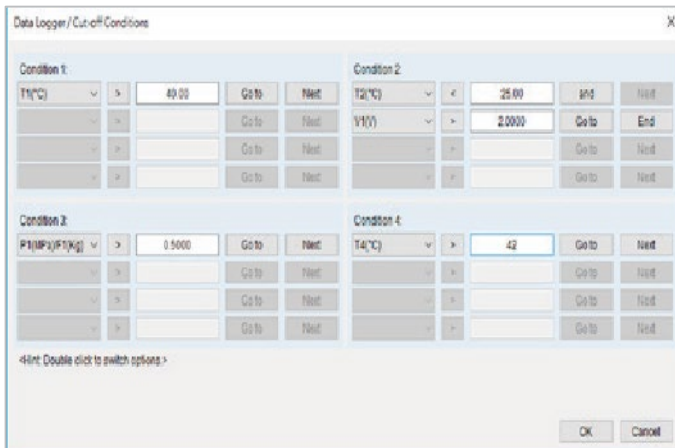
Data Logger / Cut-off Conditions

X

Condition 1:

T1(°C) > 40.00 Go to Next

Go to Next

Go to Next

Go to Next

Condition 2:

T2(°C) < 25.00 and Next

V1(V) > 2.0000 Go to End

Go to Next

Go to Next

Condition 3:

P1(MPa)/F1(Kg) > 0.5000 Go to Next

Go to Next

Go to Next

Go to Next

Condition 4:

T4(°C) > 42 Go to Next

Go to Next

Go to Next

Go to Next

<Hint: Double click to switch options.>

OK Cancel